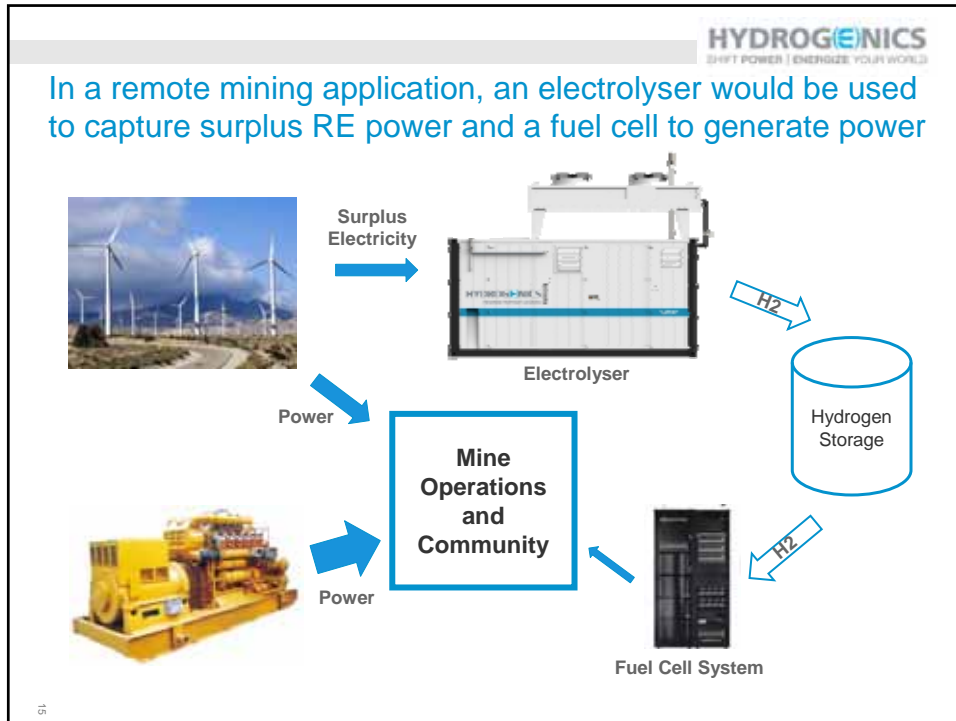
HYDROGENICS
SHIFT POWER | ENERGIZE YOUR WORLD

In a remote mining application, an electrolyser would be used to capture surplus RE power and a fuel cell to generate power

Surplus Electricity

HYDROGENICS

Electrolyser

H2

Hydrogen Storage

Power

Mine Operations and Community

H2

Power

Fuel Cell System

15